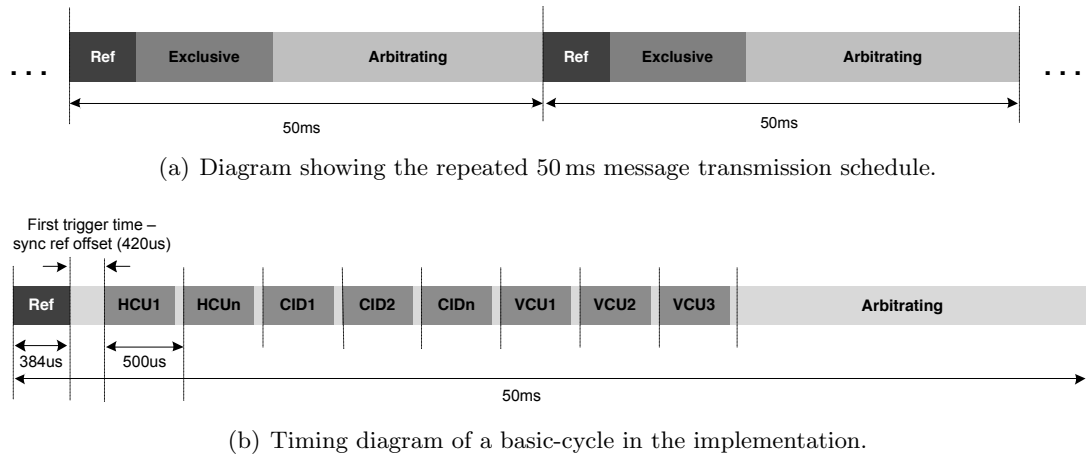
. . . Ref Exclusive Arbitrating Ref Exclusive Arbitrating . . .

50ms 50ms

(a) Diagram showing the repeated 50 ms message transmission schedule.

First trigger time – sync ref offset (420us)

Ref HCU1 HCUn CID1 CID2 CIDn VCU1 VCU2 VCU3 Arbitrating

384us 500us

50ms

(b) Timing diagram of a basic-cycle in the implementation.